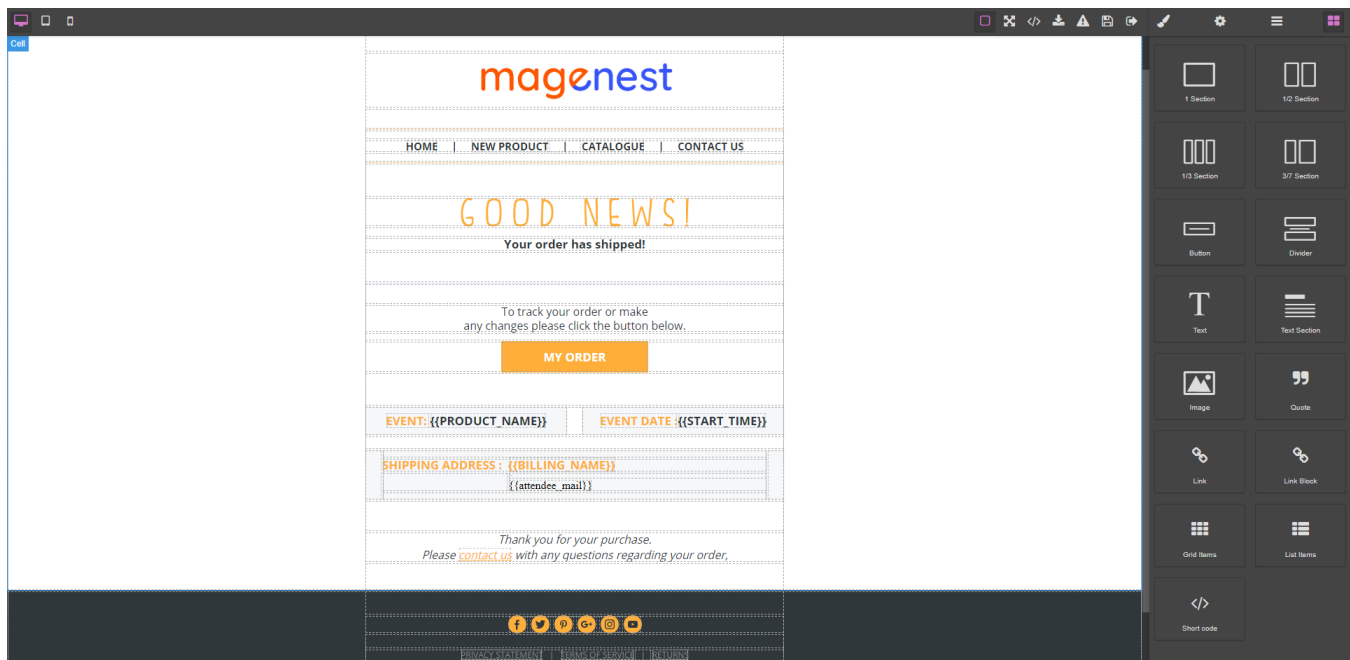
Cell

magenest

HOME | NEW PRODUCT | CATALOGUE | CONTACT US

GOOD NEWS!

Your order has shipped!

To track your order or make any changes please click the button below.

MY ORDER

EVENT: {{PRODUCT_NAME}}

EVENT DATE {{START_TIME}}

SHIPPING ADDRESS : {{BILLING_NAME}}

{{attendee_mail}}

Thank you for your purchase.
Please contact us with any questions regarding your order.

PRIVACY STATEMENT | TERMS OF SERVICE | RETURNS

1 Section

1/2 Section

1/3 Section

3/7 Section

Button

Divider

Text

Text Section

Image

Quote

Link

Link Block

Grid Items

List Items

Short code